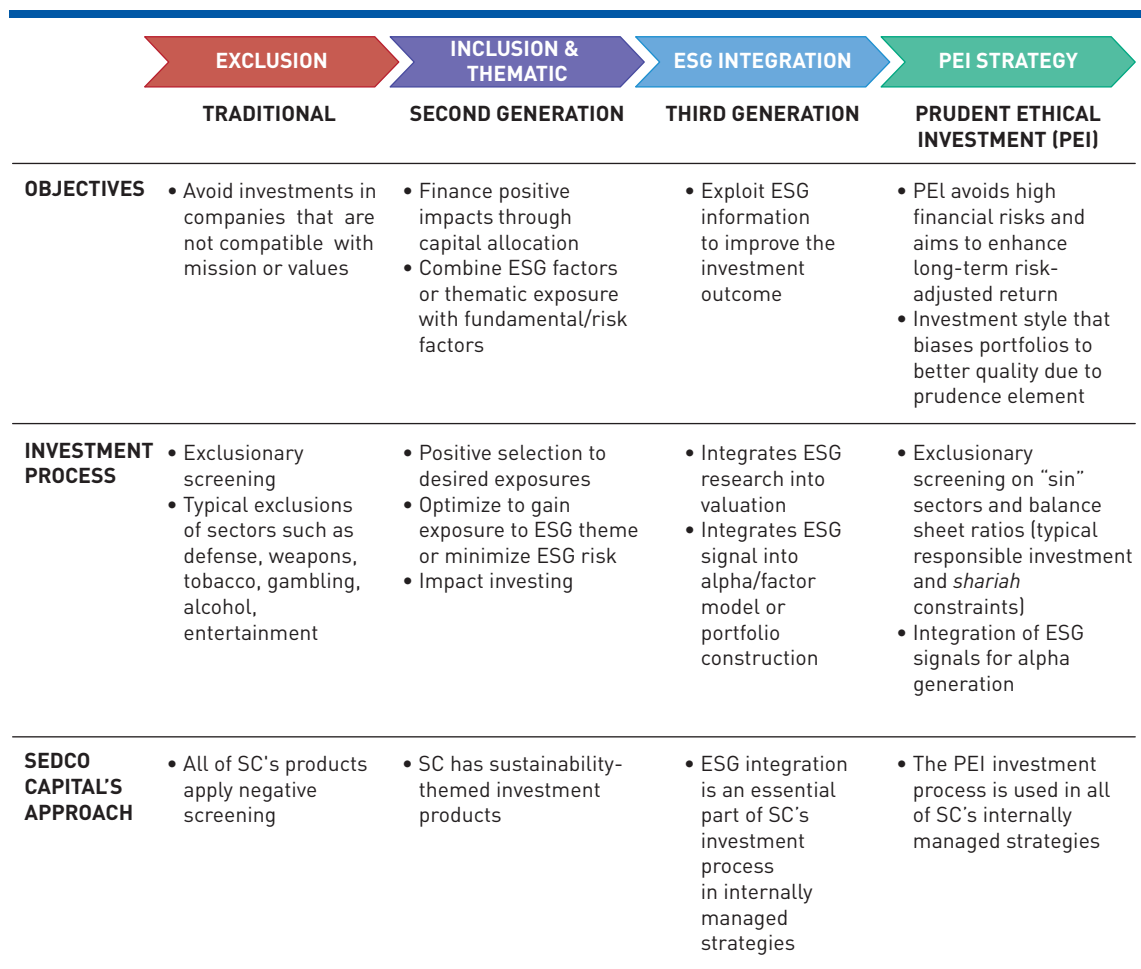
| | EXCLUSION | INCLUSION & THEMATIC | ESG INTEGRATION | PEI STRATEGY |
|---|---|---|---|---|
| | TRADITIONAL | SECOND GENERATION | THIRD GENERATION | PRUDENT ETHICAL INVESTMENT (PEI) |
| OBJECTIVES | • Avoid investments in companies that are not compatible with mission or values | • Finance positive impacts through capital allocation • Combine ESG factors or thematic exposure with fundamental/risk factors | • Exploit ESG information to improve the investment outcome | • PEI avoids high financial risks and aims to enhance long-term risk-adjusted return • Investment style that biases portfolios to better quality due to prudence element |
| INVESTMENT PROCESS | • Exclusionary screening • Typical exclusions of sectors such as defense, weapons, tobacco, gambling, alcohol, entertainment | • Positive selection to desired exposures • Optimize to gain exposure to ESG theme or minimize ESG risk • Impact investing | • Integrates ESG research into valuation • Integrates ESG signal into alpha/factor model or portfolio construction | • Exclusionary screening on "sin" sectors and balance sheet ratios (typical responsible investment and shariah constraints) • Integration of ESG signals for alpha generation |
| SEDCO CAPITAL'S APPROACH | • All of SC's products apply negative screening | • SC has sustainability-themed investment products | • ESG integration is an essential part of SC's investment process in internally managed strategies | • The PEI investment process is used in all of SC's internally managed strategies |